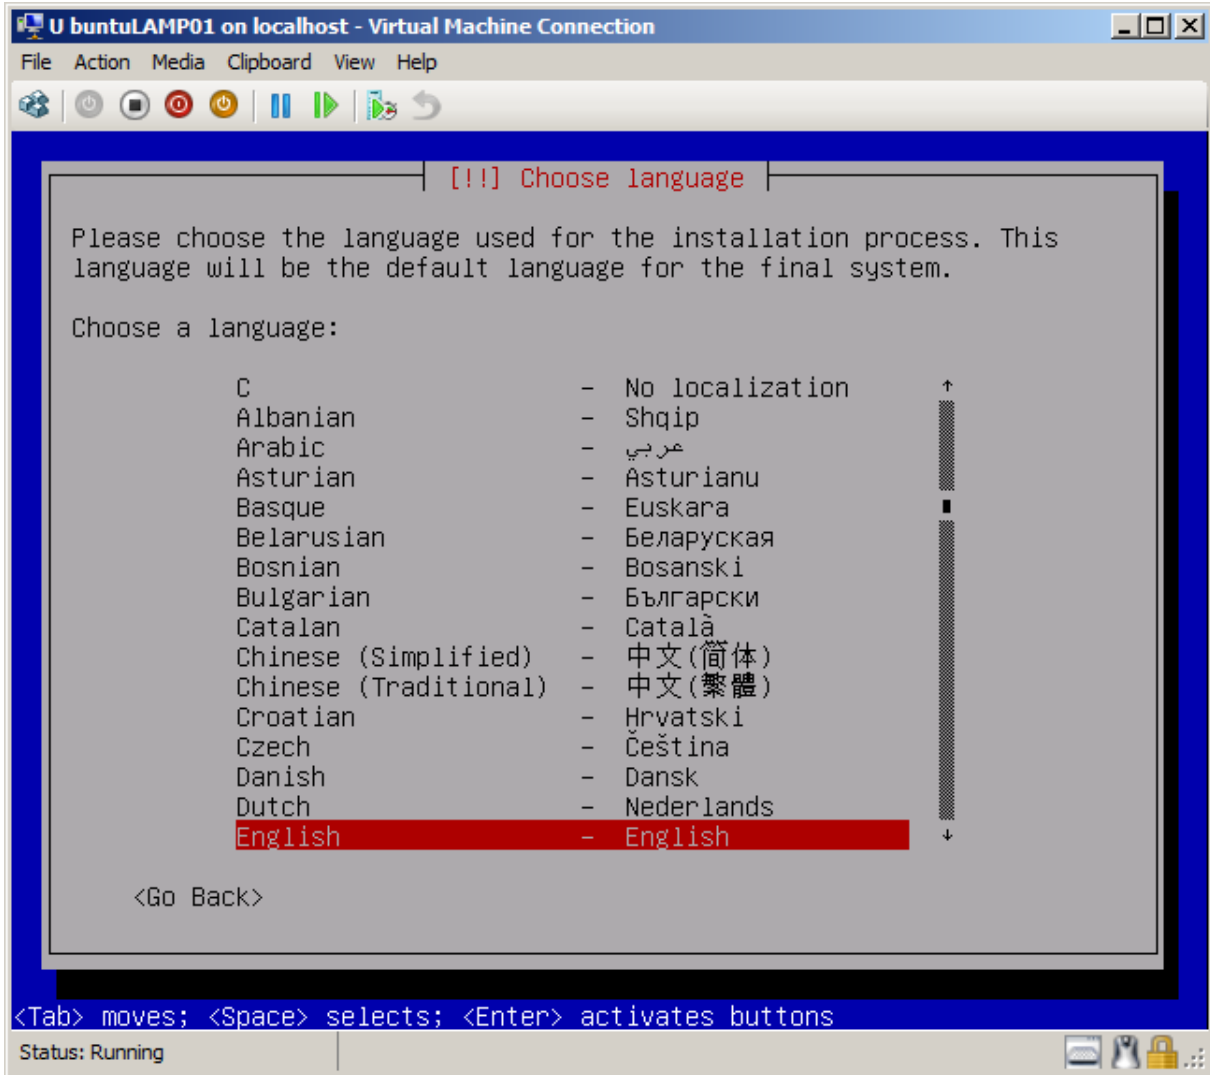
U buntuLAMP01 on localhost - Virtual Machine Connection

File Action Media Clipboard View Help

[!!] Choose language

Please choose the language used for the installation process. This language will be the default language for the final system.

Choose a language:

| | | |
|---|---|---|
| C | – | No localization |
| Albanian | – | Shqip |
| Arabic | – | عربي |
| Asturian | – | Asturianu |
| Basque | – | Euskara |
| Belarusian | – | Беларуская |
| Bosnian | – | Bosanski |
| Bulgarian | – | Български |
| Catalan | – | Català |
| Chinese (Simplified) | – | 中文(简体) |
| Chinese (Traditional) | – | 中文(繁體) |
| Croatian | – | Hrvatski |
| Czech | – | Čeština |
| Danish | – | Dansk |
| Dutch | – | Nederlands |
| English | – | English |

<Go Back>

<Tab> moves; <Space> selects; <Enter> activates buttons

Status: Running